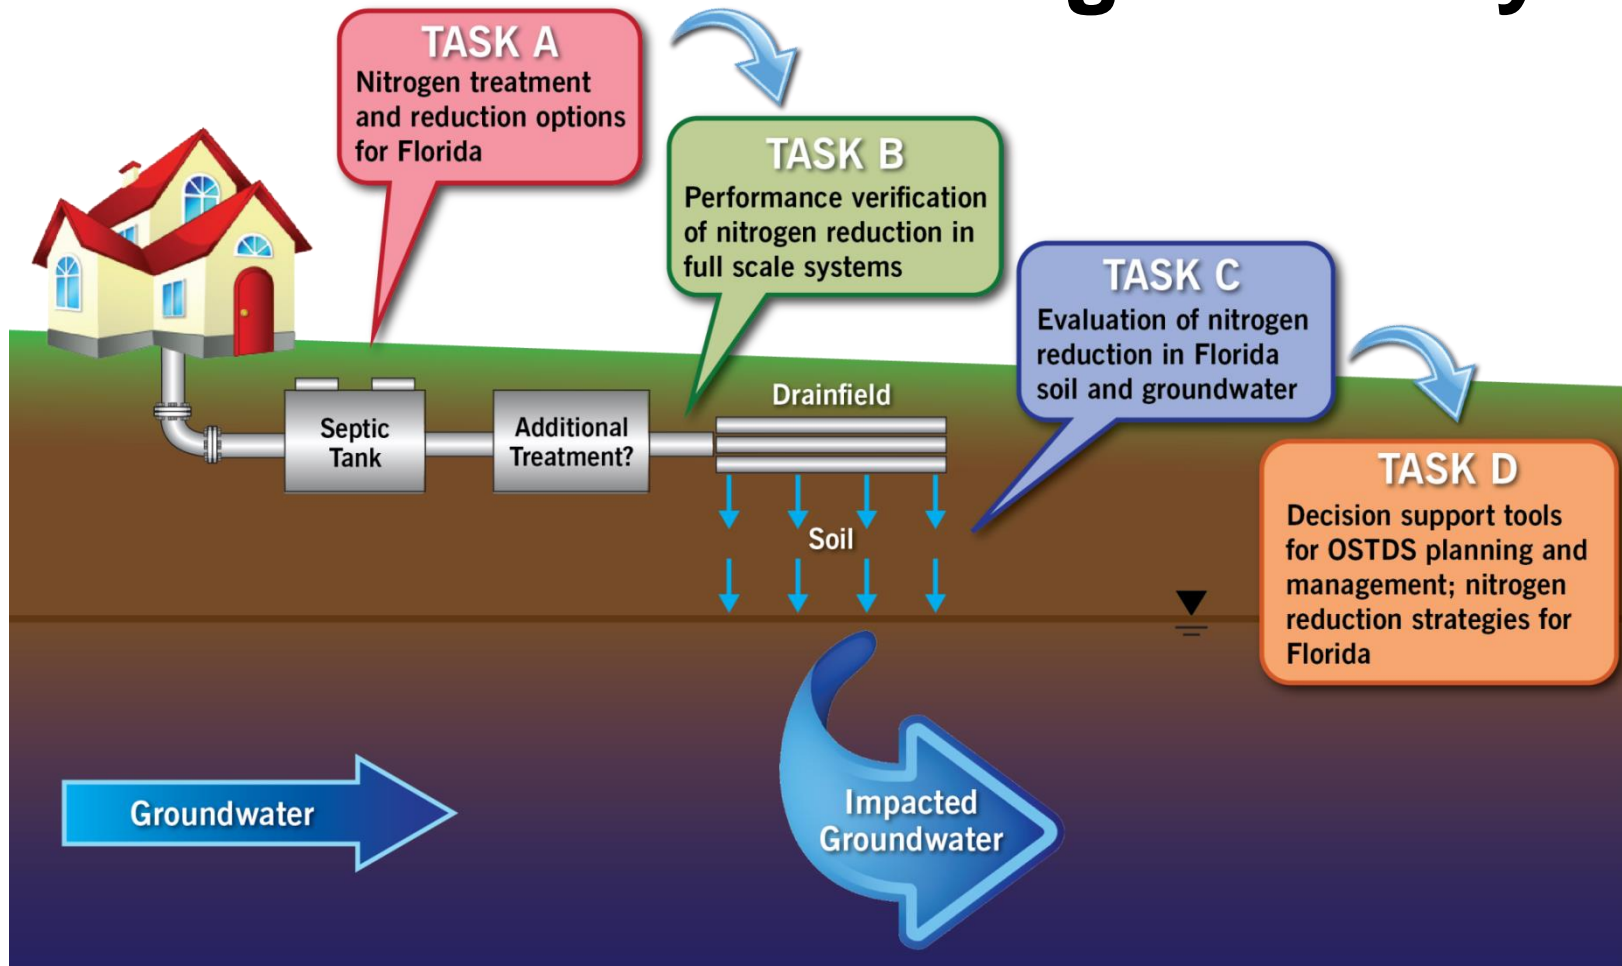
TASK A
Nitrogen treatment and reduction options for Florida

TASK B
Performance verification of nitrogen reduction in full scale systems

TASK C
Evaluation of nitrogen reduction in Florida soil and groundwater

TASK D
Decision support tools for OSTDS planning and management; nitrogen reduction strategies for Florida

Septic Tank

Additional Treatment?

Drainfield

Soil

Groundwater

Impacted Groundwater